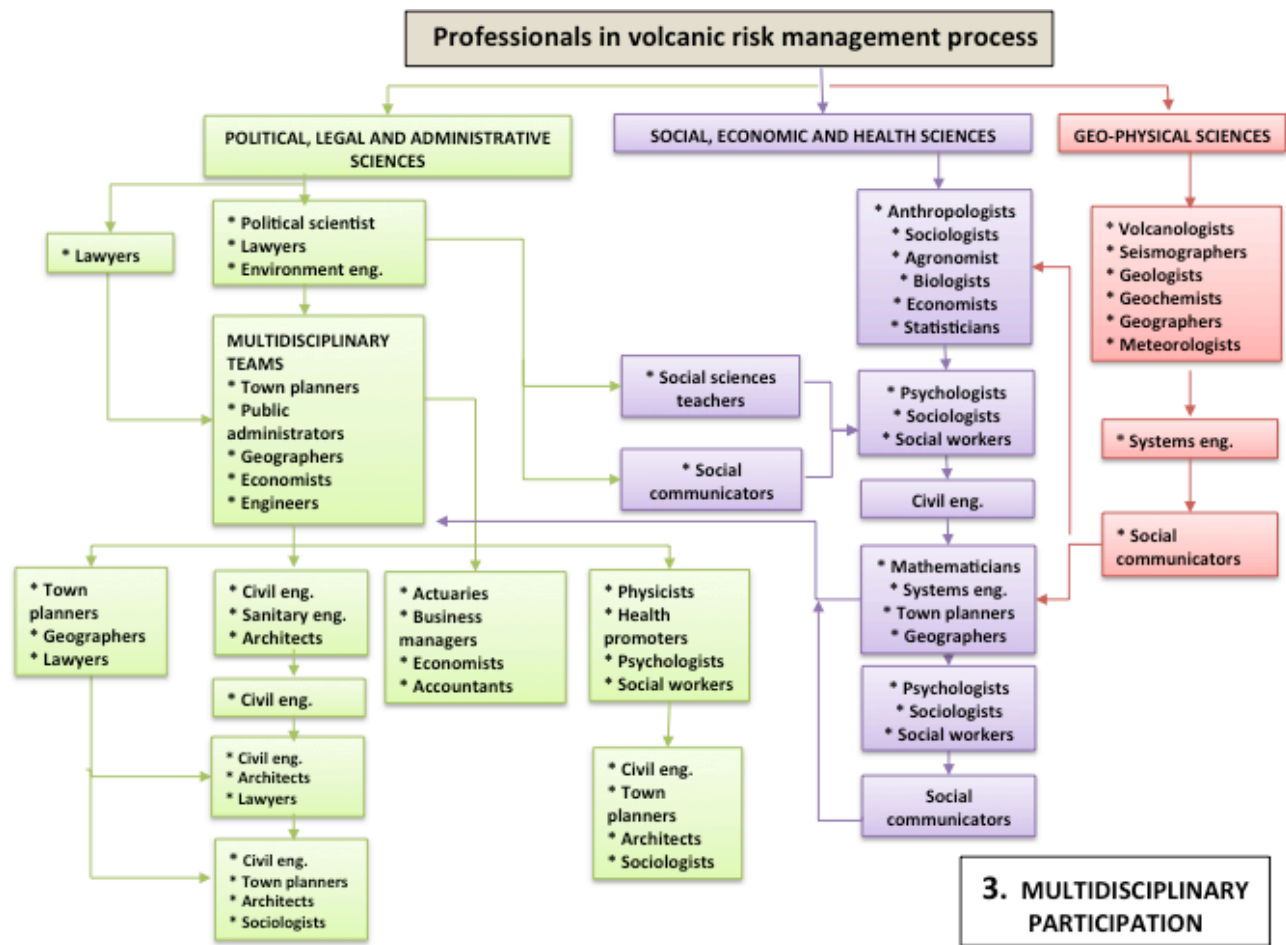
Professionals in volcanic risk management process

POLITICAL, LEGAL AND ADMINISTRATIVE SCIENCES

SOCIAL, ECONOMIC AND HEALTH SCIENCES

GEO-PHYSICAL SCIENCES

* Lawyers

* Political scientist
* Lawyers
* Environment eng.

MULTIDISCIPLINARY TEAMS
* Town planners
* Public administrators
* Geographers
* Economists
* Engineers

* Town planners
* Geographers
* Lawyers

* Civil eng.
* Sanitary eng.
* Architects

* Civil eng.

* Civil eng.
* Architects
* Lawyers

* Civil eng.
* Town planners
* Architects
* Sociologists

* Actuaries
* Business managers
* Economists
* Accountants

* Physicists
* Health promoters
* Psychologists
* Social workers

* Civil eng.
* Town planners
* Architects
* Sociologists

* Social sciences teachers

* Social communicators

* Anthropologists
* Sociologists
* Agronomist
* Biologists
* Economists
* Statisticians

* Psychologists
* Sociologists
* Social workers

Civil eng.

* Mathematicians
* Systems eng.
* Town planners
* Geographers

* Psychologists
* Sociologists
* Social workers

Social communicators

* Volcanologists
* Seismographers
* Geologists
* Geochemists
* Geographers
* Meteorologists

* Systems eng.

* Social communicators

3. MULTIDISCIPLINARY PARTICIPATION